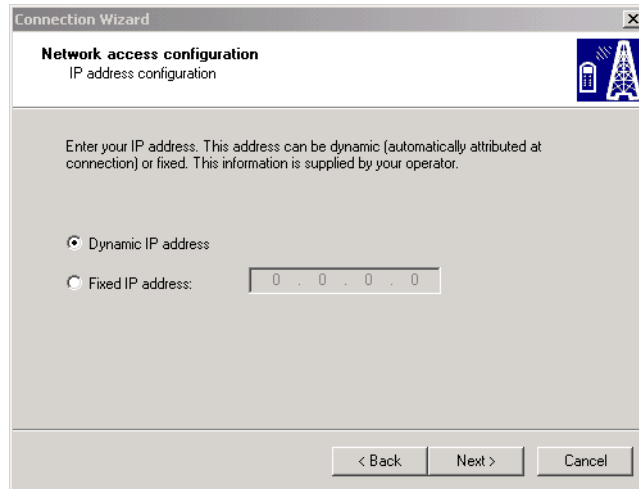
Connection Wizard

Network access configuration
IP address configuration

Enter your IP address. This address can be dynamic (automatically attributed at connection) or fixed. This information is supplied by your operator.

Dynamic IP address

Fixed IP address: 0 . 0 . 0 . 0

< Back
Next >
Cancel